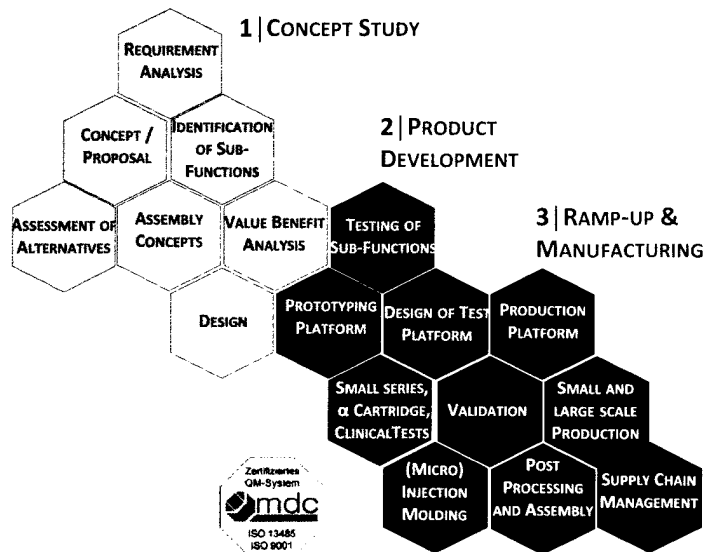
1 | Concept Study

Requirement Analysis

Concept / Proposal

Identification of Sub-Functions

Assessment of Alternatives

Assembly Concepts

Value Benefit Analysis

Design

2 | Product Development

Testing of Sub-Functions

Prototyping Platform

Design of Test Platform

Small series, α Cartridge, ClinicalTests

(Micro) Injection Molding

3 | Ramp-up & Manufacturing

Production Platform

Validation

Small and large scale Production

Post Processing and Assembly

Supply Chain Management

Zertifiziertes QM-System
mdc
ISO 13485
ISO 9001